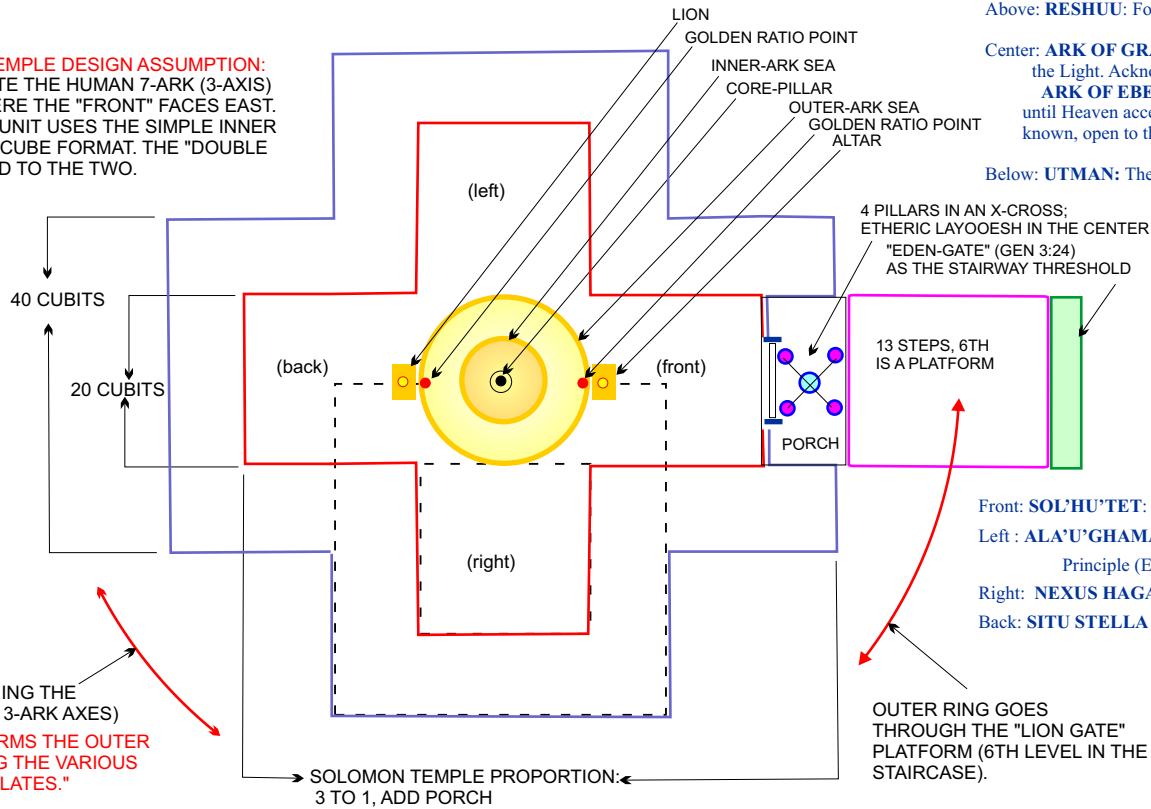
EMPLE DESIGN ASSUMPTION:
TE THE HUMAN 7-ARK (3-AXIS)
RE THE "FRONT" FACES EAST.
UNIT USES THE SIMPLE INNER
CUBE FORMAT. THE "DOUBLE
D TO THE TWO.

LION
GOLDEN RATIO POINT
INNER-ARK SEA
CORE-PILLAR
OUTER-ARK SEA
GOLDEN RATIO POINT
ALTAR

Above: RESHUU: Fo

Center: ARK OF GRA
the Light. Ackn
ARK OF EBE
until Heaven acc
known, open to th

Below: UTMAN: The

4 PILLARS IN AN X-CROSS;
ETHERIC LAYOOESH IN THE CENTER

"EDEN-GATE" (GEN 3:24)
AS THE STAIRWAY THRESHOLD

(left)

40 CUBITS

20 CUBITS

(back)

(front)

13 STEPS, 6TH
IS A PLATFORM

PORCH

(right)

Front: SOL'HU'TET:
Left : ALA'U'GHAMA
Principle (E
Right: NEXUS HAGA
Back: SITU STELLA

ING THE
3-ARK AXES)
RMS THE OUTER
G THE VARIOUS
LATES."

SOLOMON TEMPLE PROPORTION:
3 TO 1, ADD PORCH

OUTER RING GOES
THROUGH THE "LION GATE"
PLATFORM (6TH LEVEL IN THE
STAIRCASE).